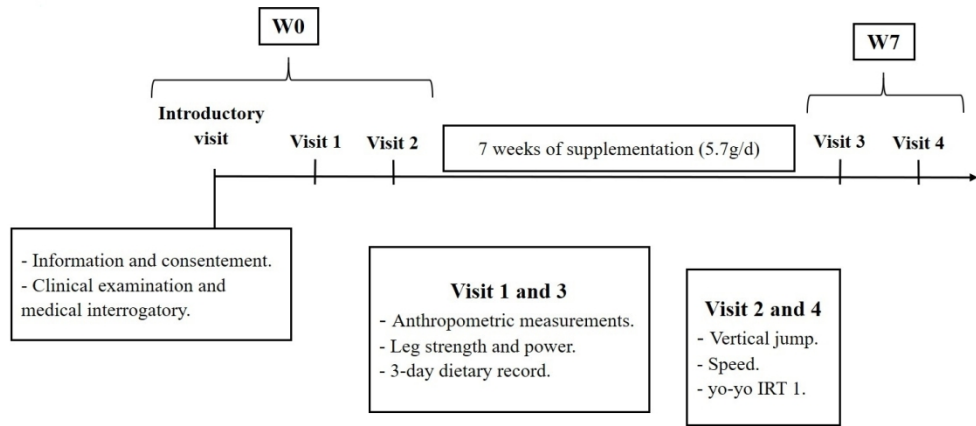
W0

W7

Introductory visit

Visit 1

Visit 2

7 weeks of supplementation (5.7g/d)

Visit 3

Visit 4

- Information and consentement.
- Clinical examination and medical interrogatory.

Visit 1 and 3
- Anthropometric measurements.
- Leg strength and power.
- 3-day dietary record.

Visit 2 and 4
- Vertical jump.
- Speed.
- yo-yo IRT 1.